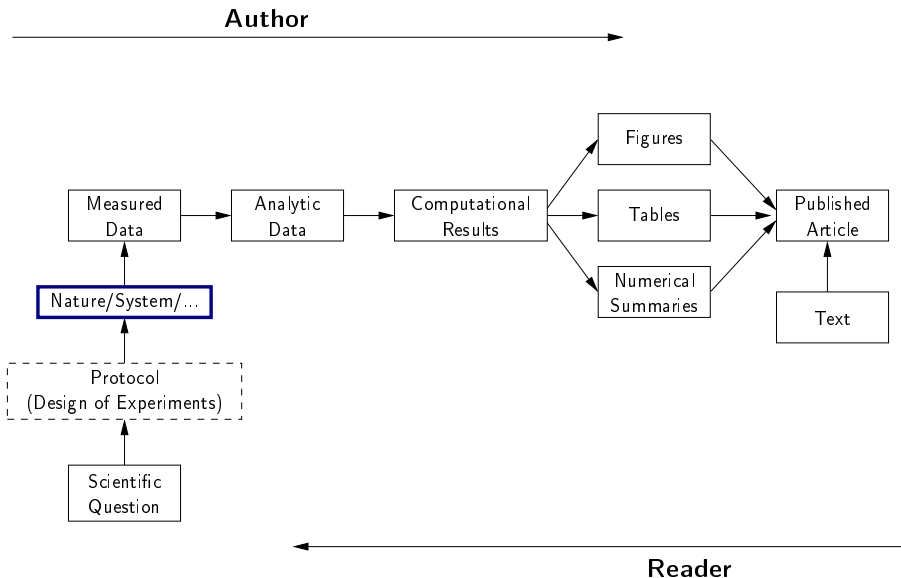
Author

Measured Data

Analytic Data

Computational Results

Figures

Tables

Numerical Summaries

Published Article

Text

Nature/System/...

Protocol (Design of Experiments)

Scientific Question

Reader